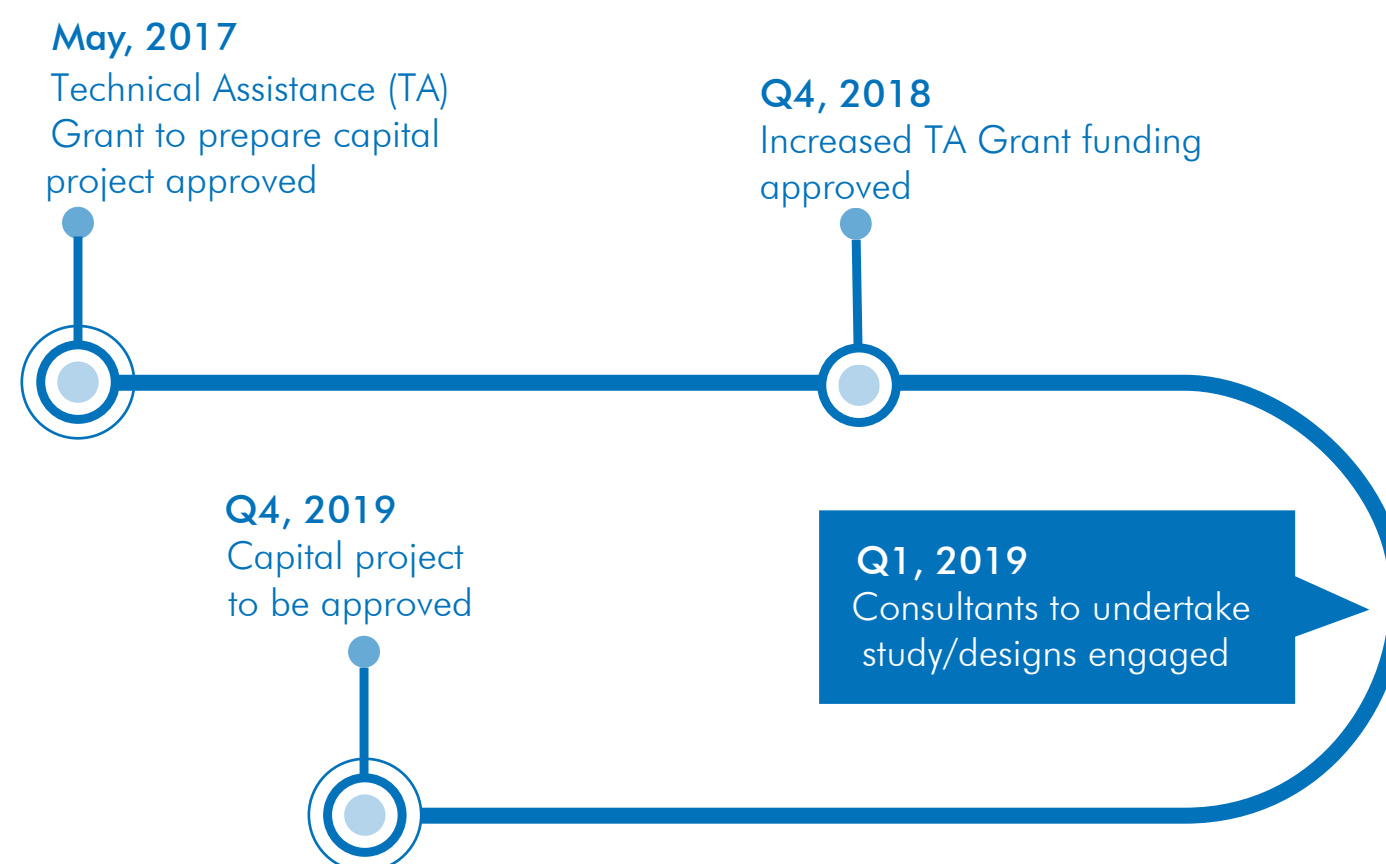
May, 2017
Technical Assistance (TA) Grant to prepare capital project approved

Q4, 2018
Increased TA Grant funding approved

Q1, 2019
Consultants to undertake study/designs engaged

Q4, 2019
Capital project to be approved